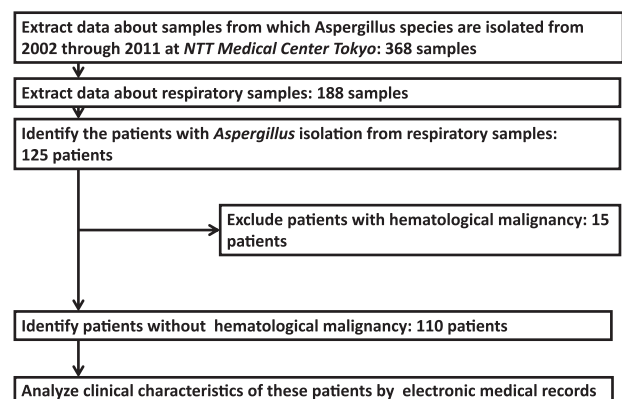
Extract data about samples from which Aspergillus species are isolated from 2002 through 2011 at NTT Medical Center Tokyo: 368 samples

Extract data about respiratory samples: 188 samples

Identify the patients with Aspergillus isolation from respiratory samples: 125 patients

Exclude patients with hematological malignancy: 15 patients

Identify patients without hematological malignancy: 110 patients

Analyze clinical characteristics of these patients by electronic medical records